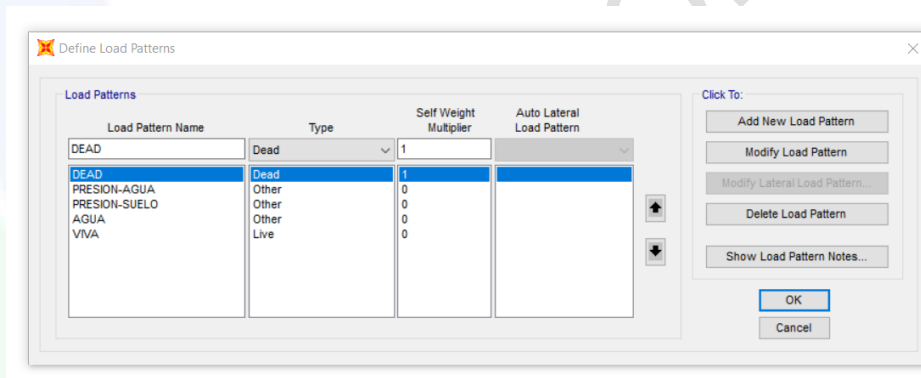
Define Load Patterns

Load Patterns

| Load Pattern Name | Type | Self Weight Multiplier | Auto Lateral Load Pattern |
|---|---|---|---|
| DEAD | Dead | 1 | |
| DEAD | Dead | 1 | |
| PRESION-AGUA | Other | 0 | |
| PRESION-SUELO | Other | 0 | |
| AGUA | Other | 0 | |
| VIVA | Live | 0 | |

Click To:

Add New Load Pattern

Modify Load Pattern

Modify Lateral Load Pattern...

Delete Load Pattern

Show Load Pattern Notes...

OK

Cancel